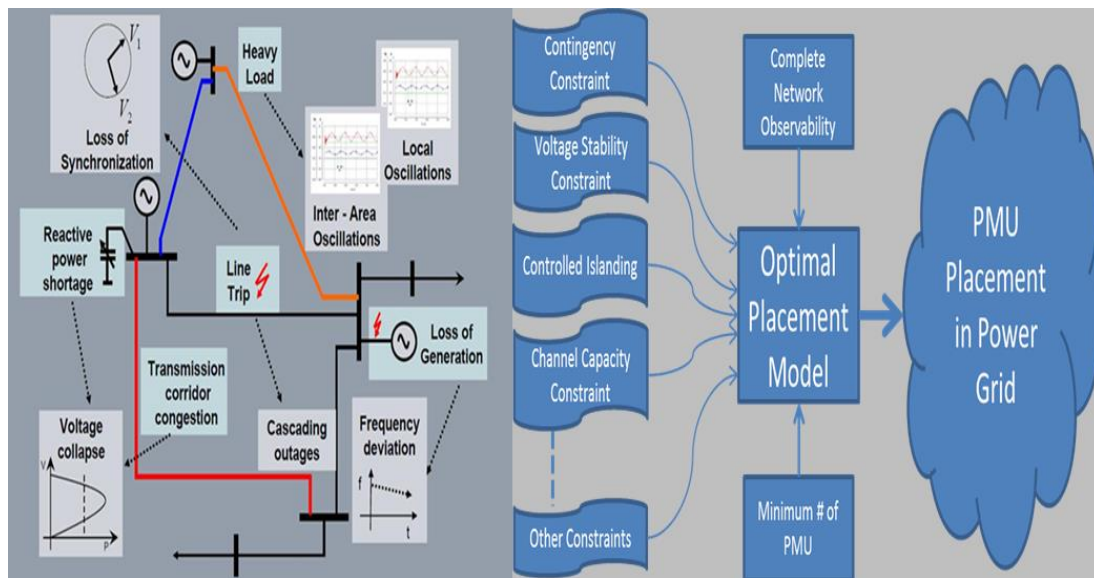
$V_1$
$V_2$
Loss of Synchronization

Heavy Load

Local Oscillations

Inter - Area Oscillations

Reactive power shortage

Line Trip

Loss of Generation

Transmission corridor congestion

Cascading outages

Frequency deviation
f
t

Voltage collapse
V
P

Contingency Constraint

Voltage Stability Constraint

Controlled Islanding

Channel Capacity Constraint

Other Constraints

Complete Network Observability

Optimal Placement Model

Minimum # of PMU

PMU Placement in Power Grid